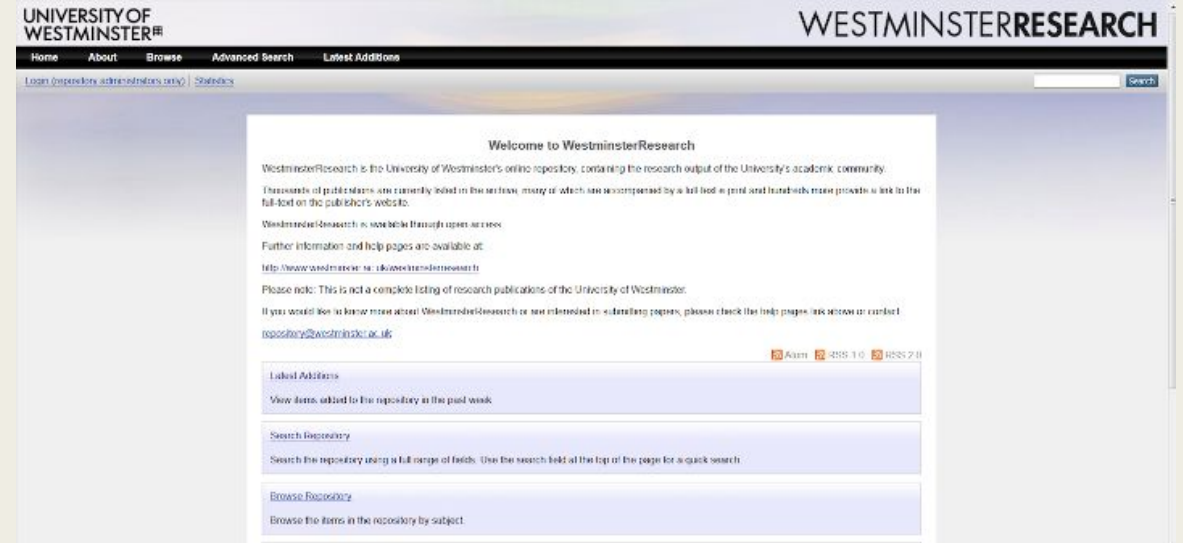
UNIVERSITY OF WESTMINSTER

WESTMINSTERRESEARCH

Home About Browse Advanced Search Latest Additions

Login (repository administrators only) | Statistics

Search

Welcome to WestminsterResearch

WestminsterResearch is the University of Westminster's online repository, containing the research output of the University's academic community.

Thousands of publications are currently listed in the archive, many of which are accompanied by a full-text e-print and hundreds more provide a link to the full-text on the publisher's website.

WestminsterResearch is available through open access.

Further information and help pages are available at:

http://www.westminster.ac.uk/westminsterresearch

Please note: This is not a complete listing of research publications of the University of Westminster.

If you would like to know more about WestminsterResearch or are interested in submitting papers, please check the help pages link above or contact

repository@westminster.ac.uk

Atom RSS 1.0 RSS 2.0

Latest Additions

View items added to the repository in the past week.

Search Repository

Search the repository using a full range of fields. Use the search field at the top of the page for a quick search.

Browse Repository

Browse the items in the repository by subject.